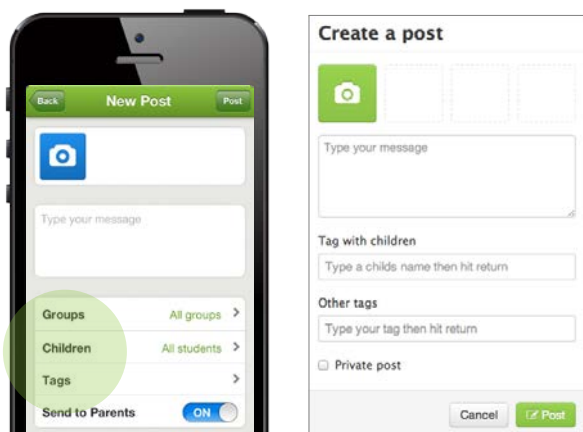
Back
New Post
Post

Type your message

Groups
All groups
Children
All students
Tags
Send to Parents
ON

Create a post

Type your message

Tag with children
Type a childs name then hit return

Other tags
Type your tag then hit return

Private post

Cancel
Post